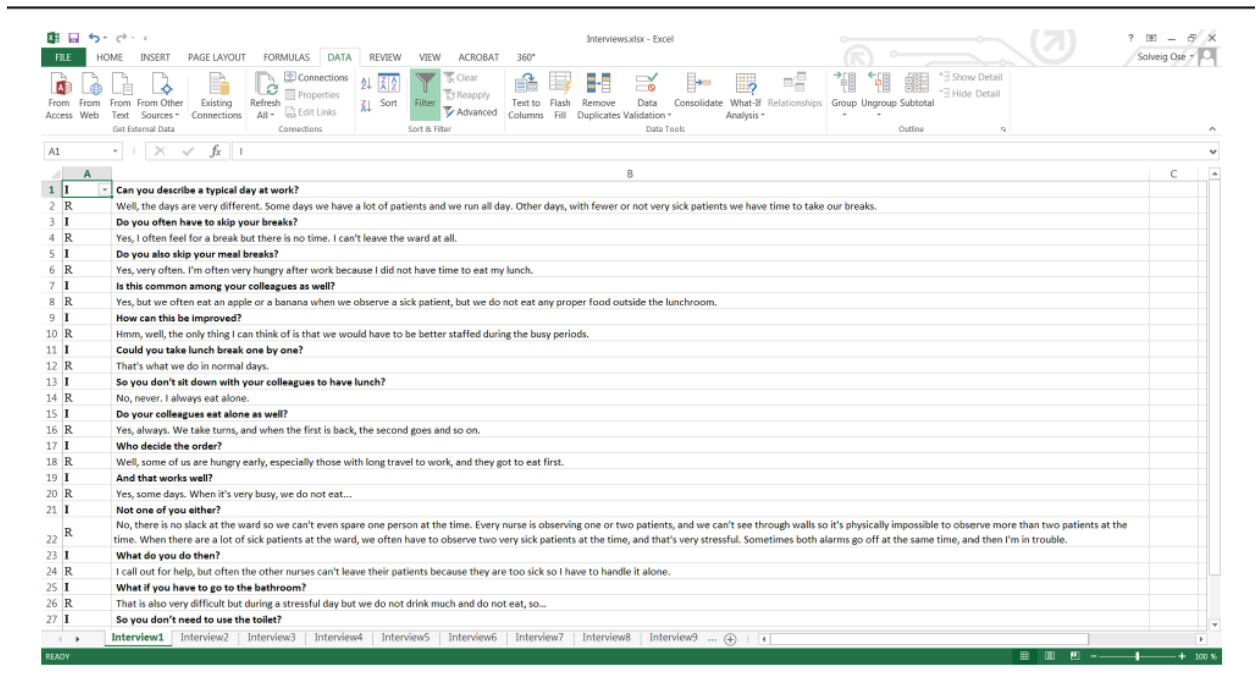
Interviews.xlsx - Excel

FILE HOME INSERT PAGE LAYOUT FORMULAS DATA REVIEW VIEW ACROBAT 360°

Solveig Ose

From Access From Web From Text From Other Sources Existing Connections Get External Data
Refresh All Connections Properties Edit Links Connections
Sort Filter Clear Reapply Advanced Sort & Filter
Text to Columns Flash Fill Remove Duplicates Data Validation Consolidate What-If Analysis Relationships Data Tools
Group Ungroup Subtotal Show Detail Hide Detail Outline

A1 I

| | A | B | C |
|---|---|---|---|
| 1 | I | **Can you describe a typical day at work?** | |
| 2 | R | Well, the days are very different. Some days we have a lot of patients and we run all day. Other days, with fewer or not very sick patients we have time to take our breaks. | |
| 3 | I | **Do you often have to skip your breaks?** | |
| 4 | R | Yes, I often feel for a break but there is no time. I can't leave the ward at all. | |
| 5 | I | **Do you also skip your meal breaks?** | |
| 6 | R | Yes, very often. I'm often very hungry after work because I did not have time to eat my lunch. | |
| 7 | I | **Is this common among your colleagues as well?** | |
| 8 | R | Yes, but we often eat an apple or a banana when we observe a sick patient, but we do not eat any proper food outside the lunchroom. | |
| 9 | I | **How can this be improved?** | |
| 10 | R | Hmm, well, the only thing I can think of is that we would have to be better staffed during the busy periods. | |
| 11 | I | **Could you take lunch break one by one?** | |
| 12 | R | That's what we do in normal days. | |
| 13 | I | **So you don't sit down with your colleagues to have lunch?** | |
| 14 | R | No, never. I always eat alone. | |
| 15 | I | **Do your colleagues eat alone as well?** | |
| 16 | R | Yes, always. We take turns, and when the first is back, the second goes and so on. | |
| 17 | I | **Who decide the order?** | |
| 18 | R | Well, some of us are hungry early, especially those with long travel to work, and they got to eat first. | |
| 19 | I | **And that works well?** | |
| 20 | R | Yes, some days. When it's very busy, we do not eat... | |
| 21 | I | **Not one of you either?** | |
| 22 | R | No, there is no slack at the ward so we can't even spare one person at the time. Every nurse is observing one or two patients, and we can't see through walls so it's physically impossible to observe more than two patients at the time. When there are a lot of sick patients at the ward, we often have to observe two very sick patients at the time, and that's very stressful. Sometimes both alarms go off at the same time, and then I'm in trouble. | |
| 23 | I | **What do you do then?** | |
| 24 | R | I call out for help, but often the other nurses can't leave their patients because they are too sick so I have to handle it alone. | |
| 25 | I | **What if you have to go to the bathroom?** | |
| 26 | R | That is also very difficult but during a stressful day but we do not drink much and do not eat, so... | |
| 27 | I | **So you don't need to use the toilet?** | |

Interview1 Interview2 Interview3 Interview4 Interview5 Interview6 Interview7 Interview8 Interview9 ...

READY 100 %